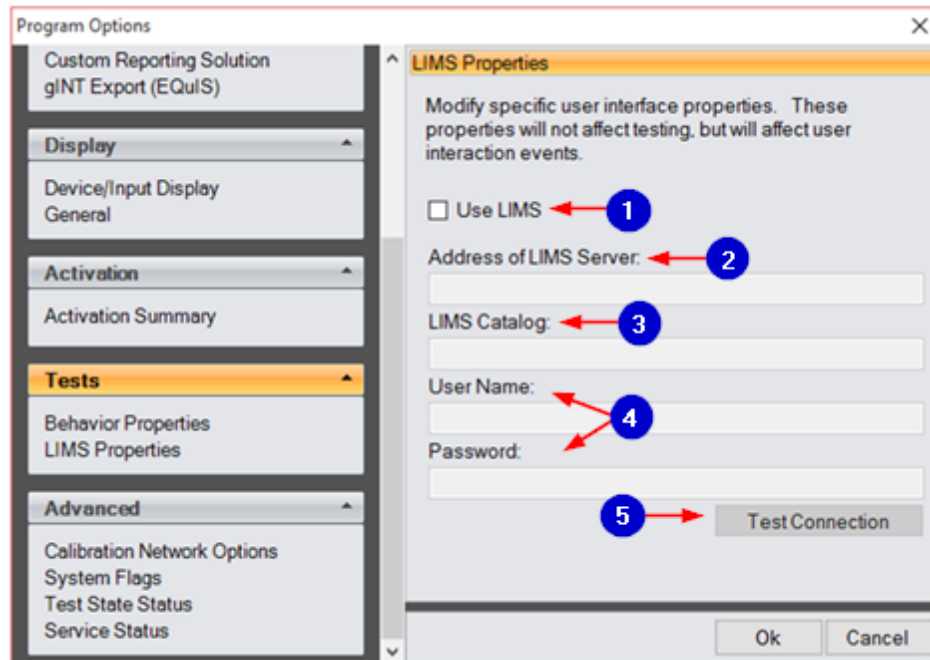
Program Options

Custom Reporting Solution
gINT Export (EQuIS)

Display

Device/Input Display
General

Activation

Activation Summary

Tests

Behavior Properties
LIMS Properties

Advanced

Calibration Network Options
System Flags
Test State Status
Service Status

LIMS Properties

Modify specific user interface properties. These properties will not affect testing, but will affect user interaction events.

Use LIMS 1

Address of LIMS Server: 2

LIMS Catalog: 3

User Name: 4

Password:

5 Test Connection

Ok Cancel